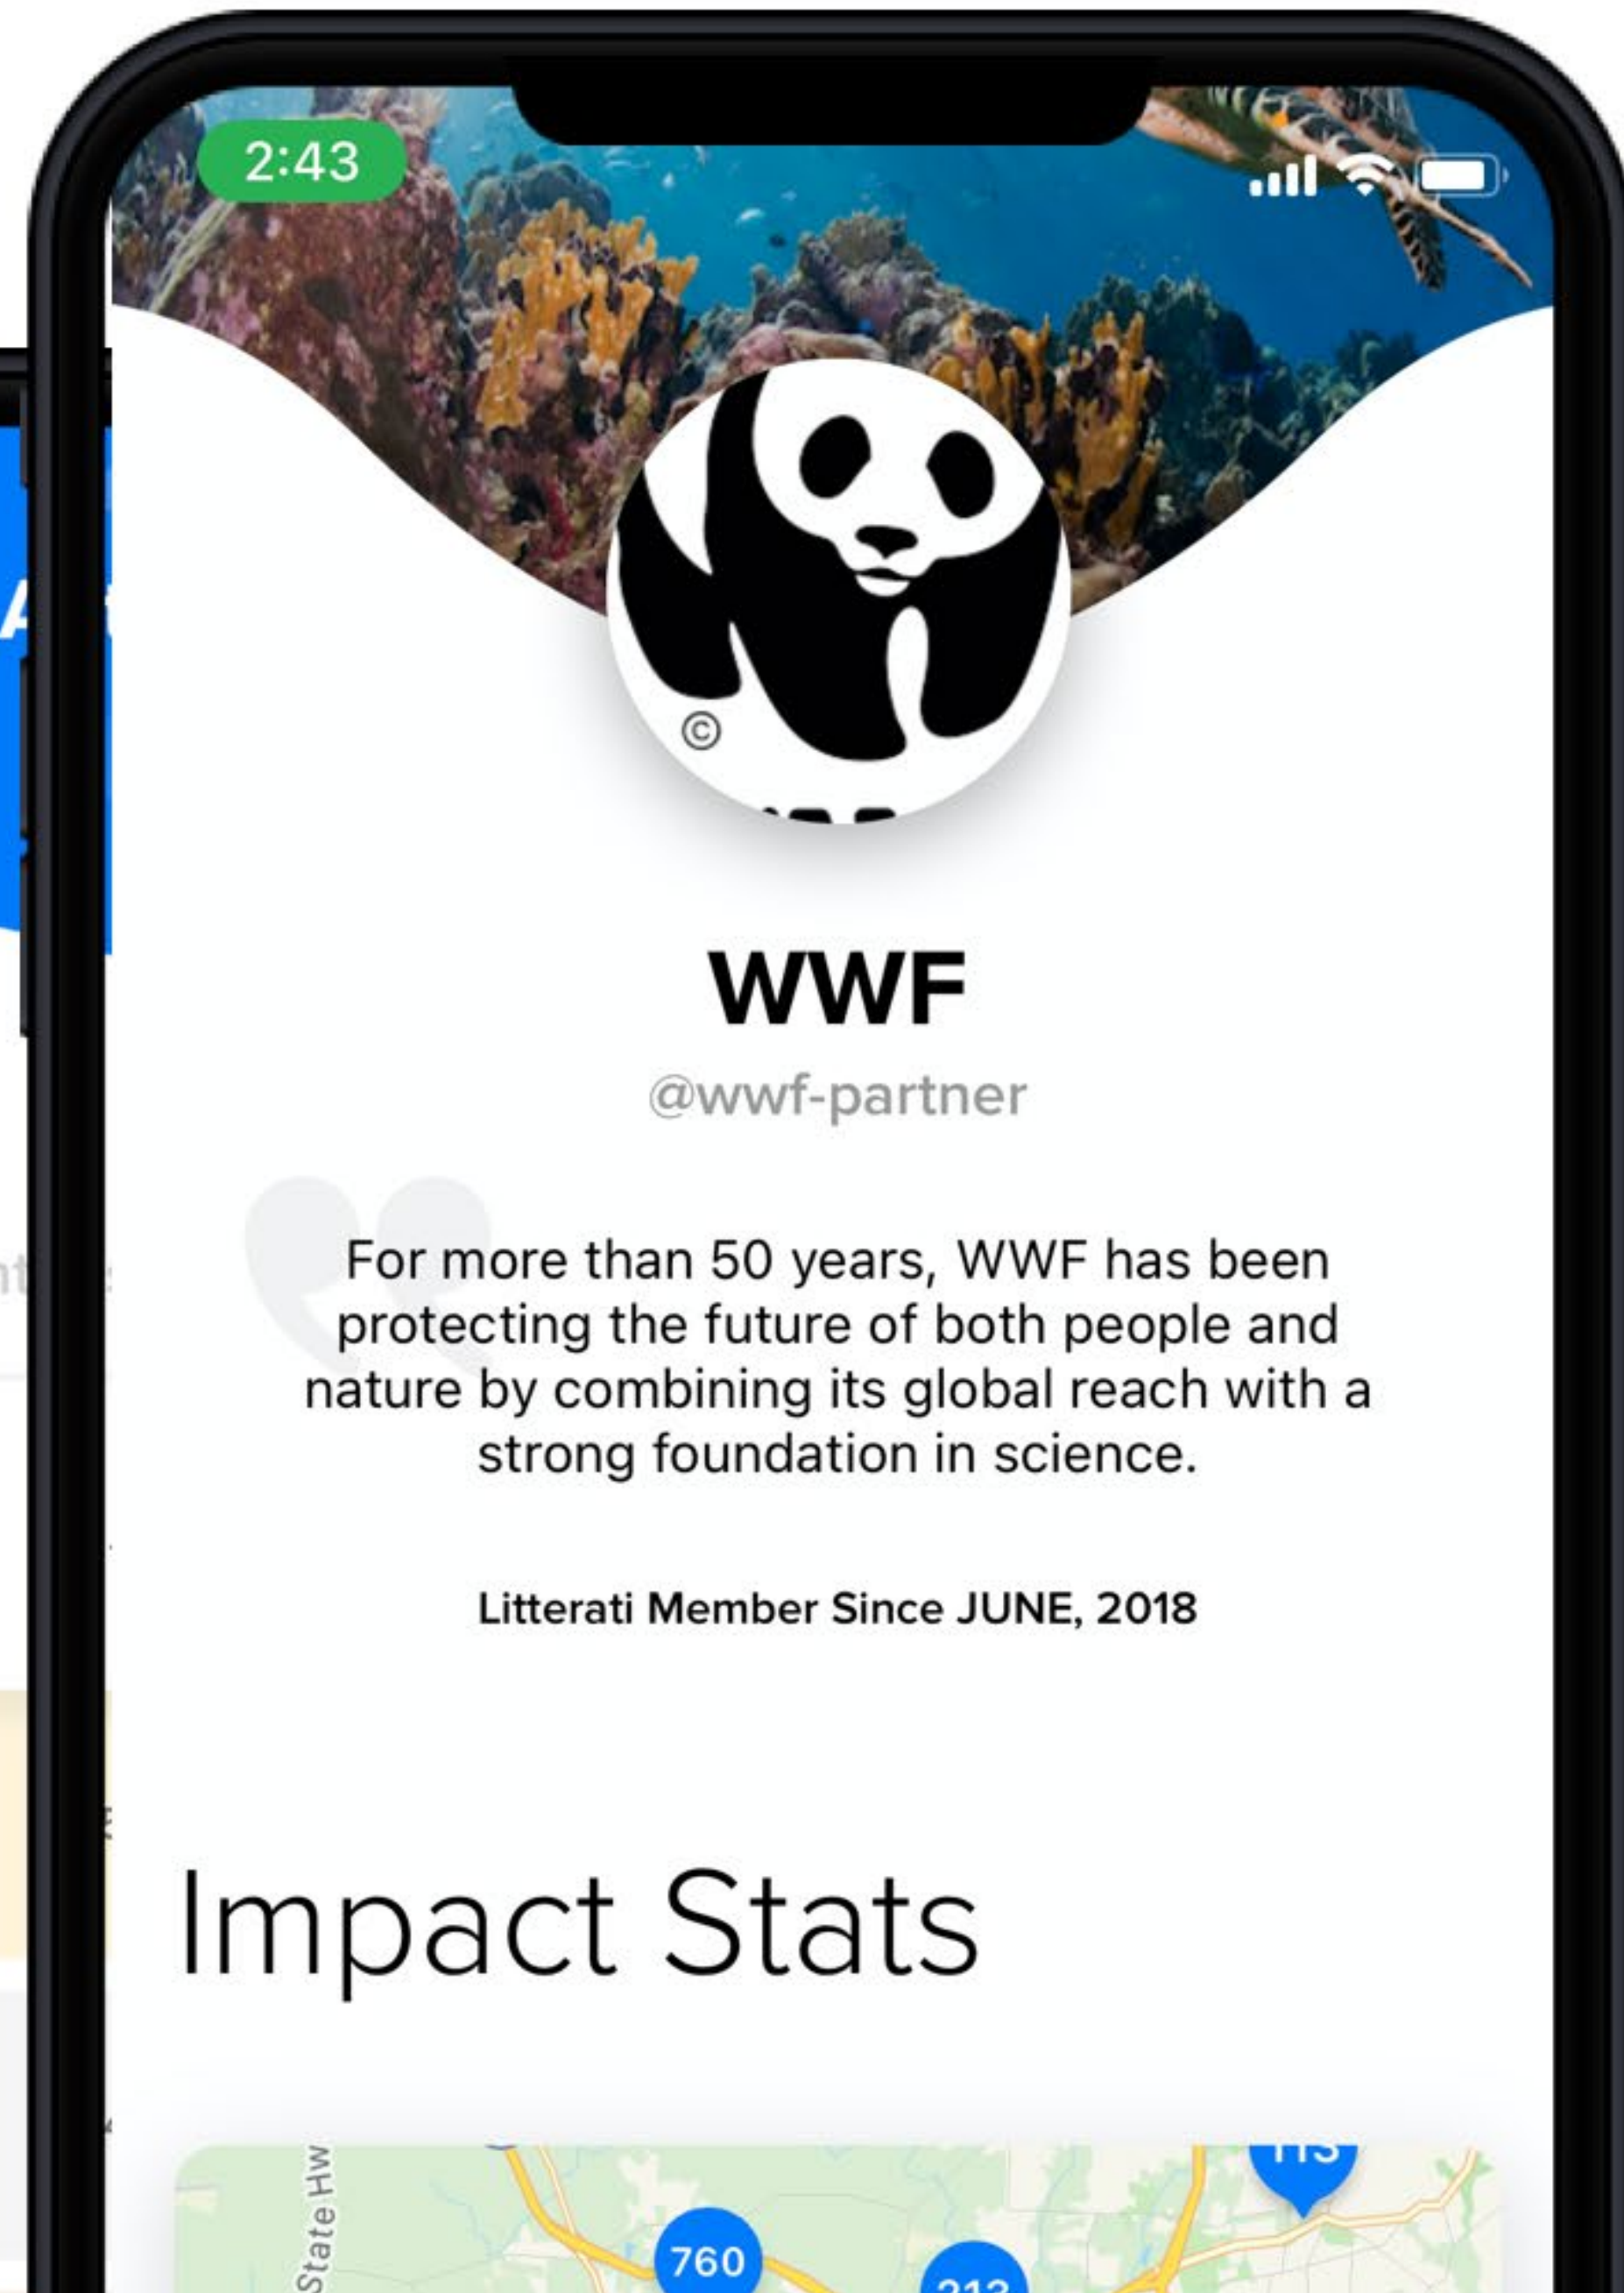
2:43

©

WWF

@wwf-partner

For more than 50 years, WWF has been protecting the future of both people and nature by combining its global reach with a strong foundation in science.

Litterati Member Since JUNE, 2018

Impact Stats

State Hw

760

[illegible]

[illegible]